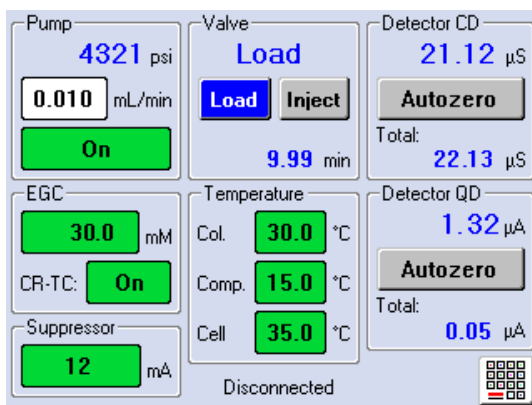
Pump
4321 psi
0.010 mL/min
On

Valve
Load
Load Inject
9.99 min

Detector CD
21.12 µS
Autozero
Total:
22.13 µS

EGC
30.0 mM
CR-TC: On

Temperature
Col. 30.0 °C
Comp. 15.0 °C
Cell 35.0 °C

Detector QD
1.32 µA
Autozero
Total:
0.05 µA

Suppressor
12 mA

Disconnected